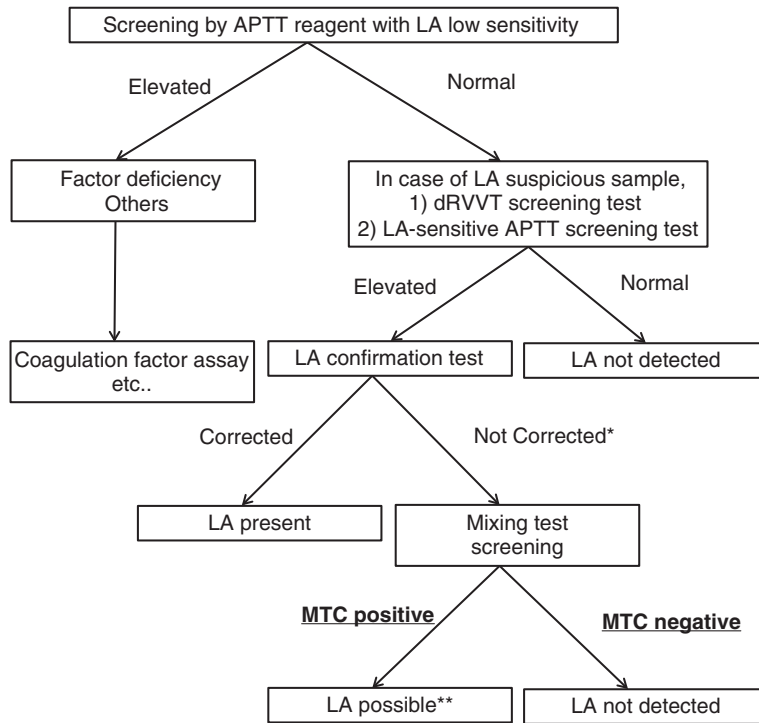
Screening by APTT reagent with LA low sensitivity

Elevated

Normal

Factor deficiency
Others

In case of LA suspicious sample,
1) dRVVT screening test
2) LA-sensitive APTT screening test

Elevated

Normal

Coagulation factor assay
etc..

LA confirmation test

LA not detected

Corrected

Not Corrected*

LA present

Mixing test screening

MTC positive

MTC negative

LA possible**

LA not detected